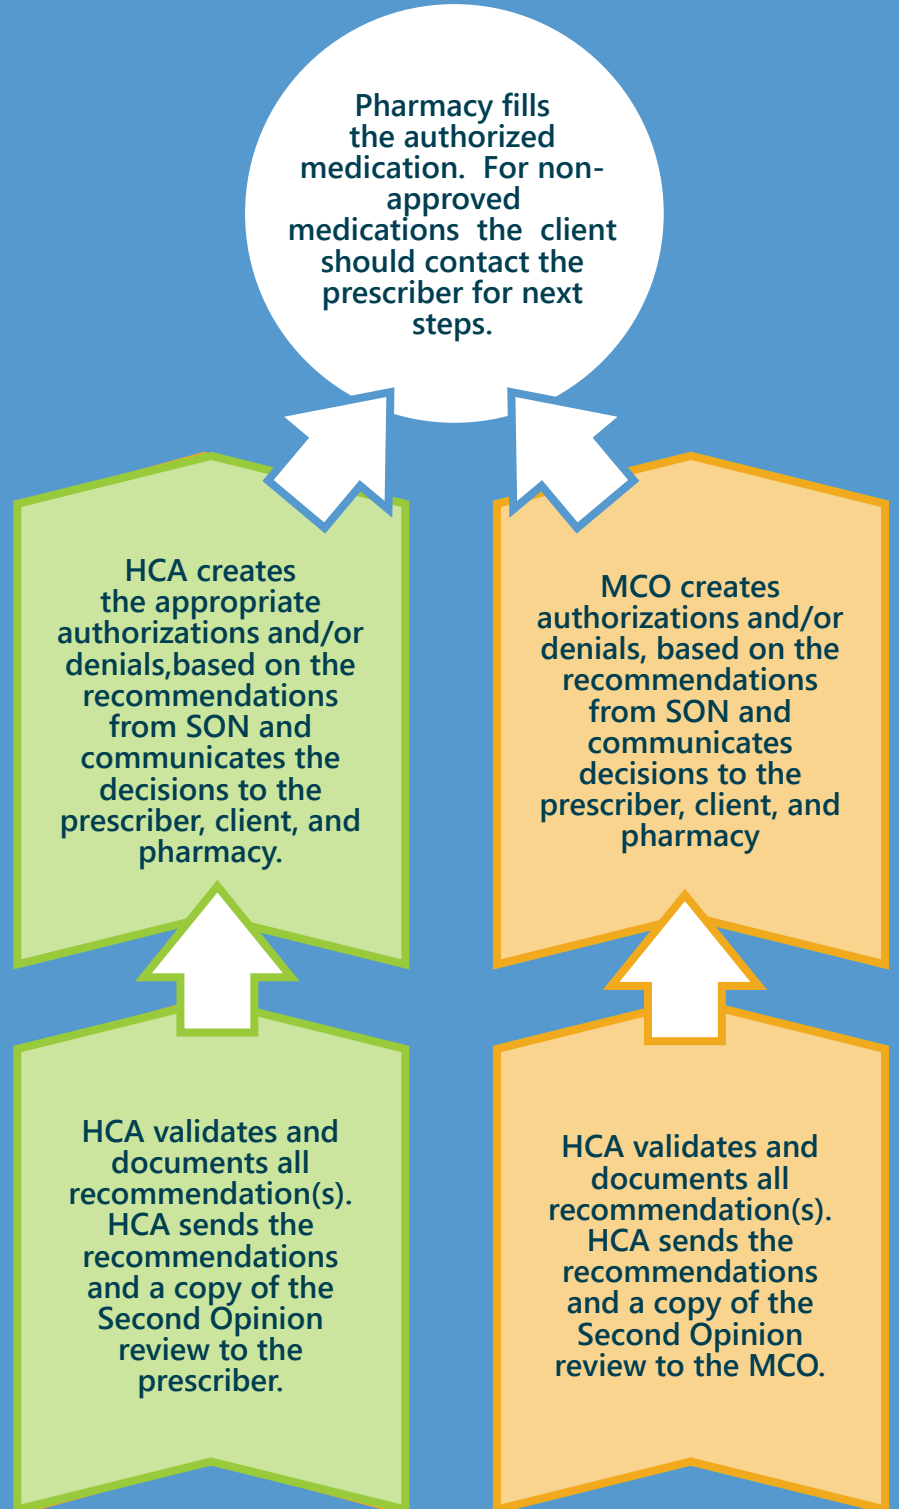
Pharmacy fills the authorized medication. For non-approved medications the client should contact the prescriber for next steps.

HCA creates the appropriate authorizations and/or denials,based on the recommendations from SON and communicates the decisions to the prescriber, client, and pharmacy.

MCO creates authorizations and/or denials, based on the recommendations from SON and communicates decisions to the prescriber, client, and pharmacy

HCA validates and documents all recommendation(s). HCA sends the recommendations and a copy of the Second Opinion review to the prescriber.

HCA validates and documents all recommendation(s). HCA sends the recommendations and a copy of the Second Opinion review to the MCO.